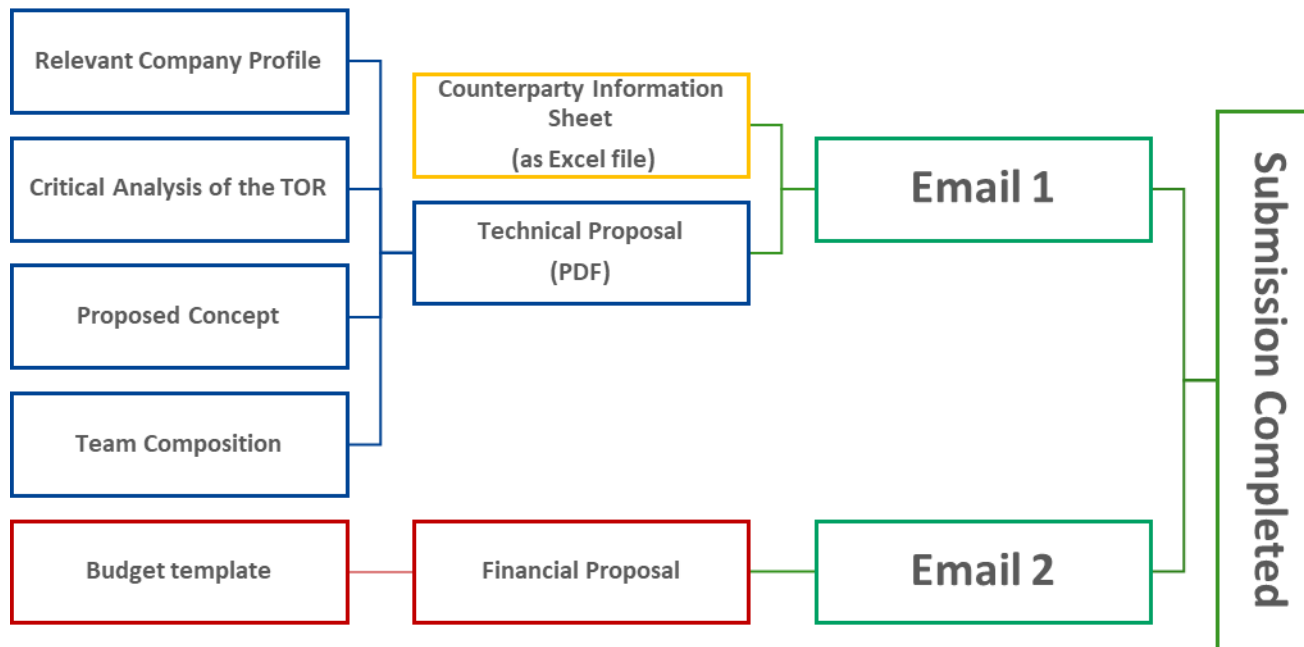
Relevant Company Profile

Critical Analysis of the TOR

Proposed Concept

Team Composition

Counterparty Information Sheet
(as Excel file)

Technical Proposal
(PDF)

Email 1

Budget template

Financial Proposal

Email 2

Submission Completed